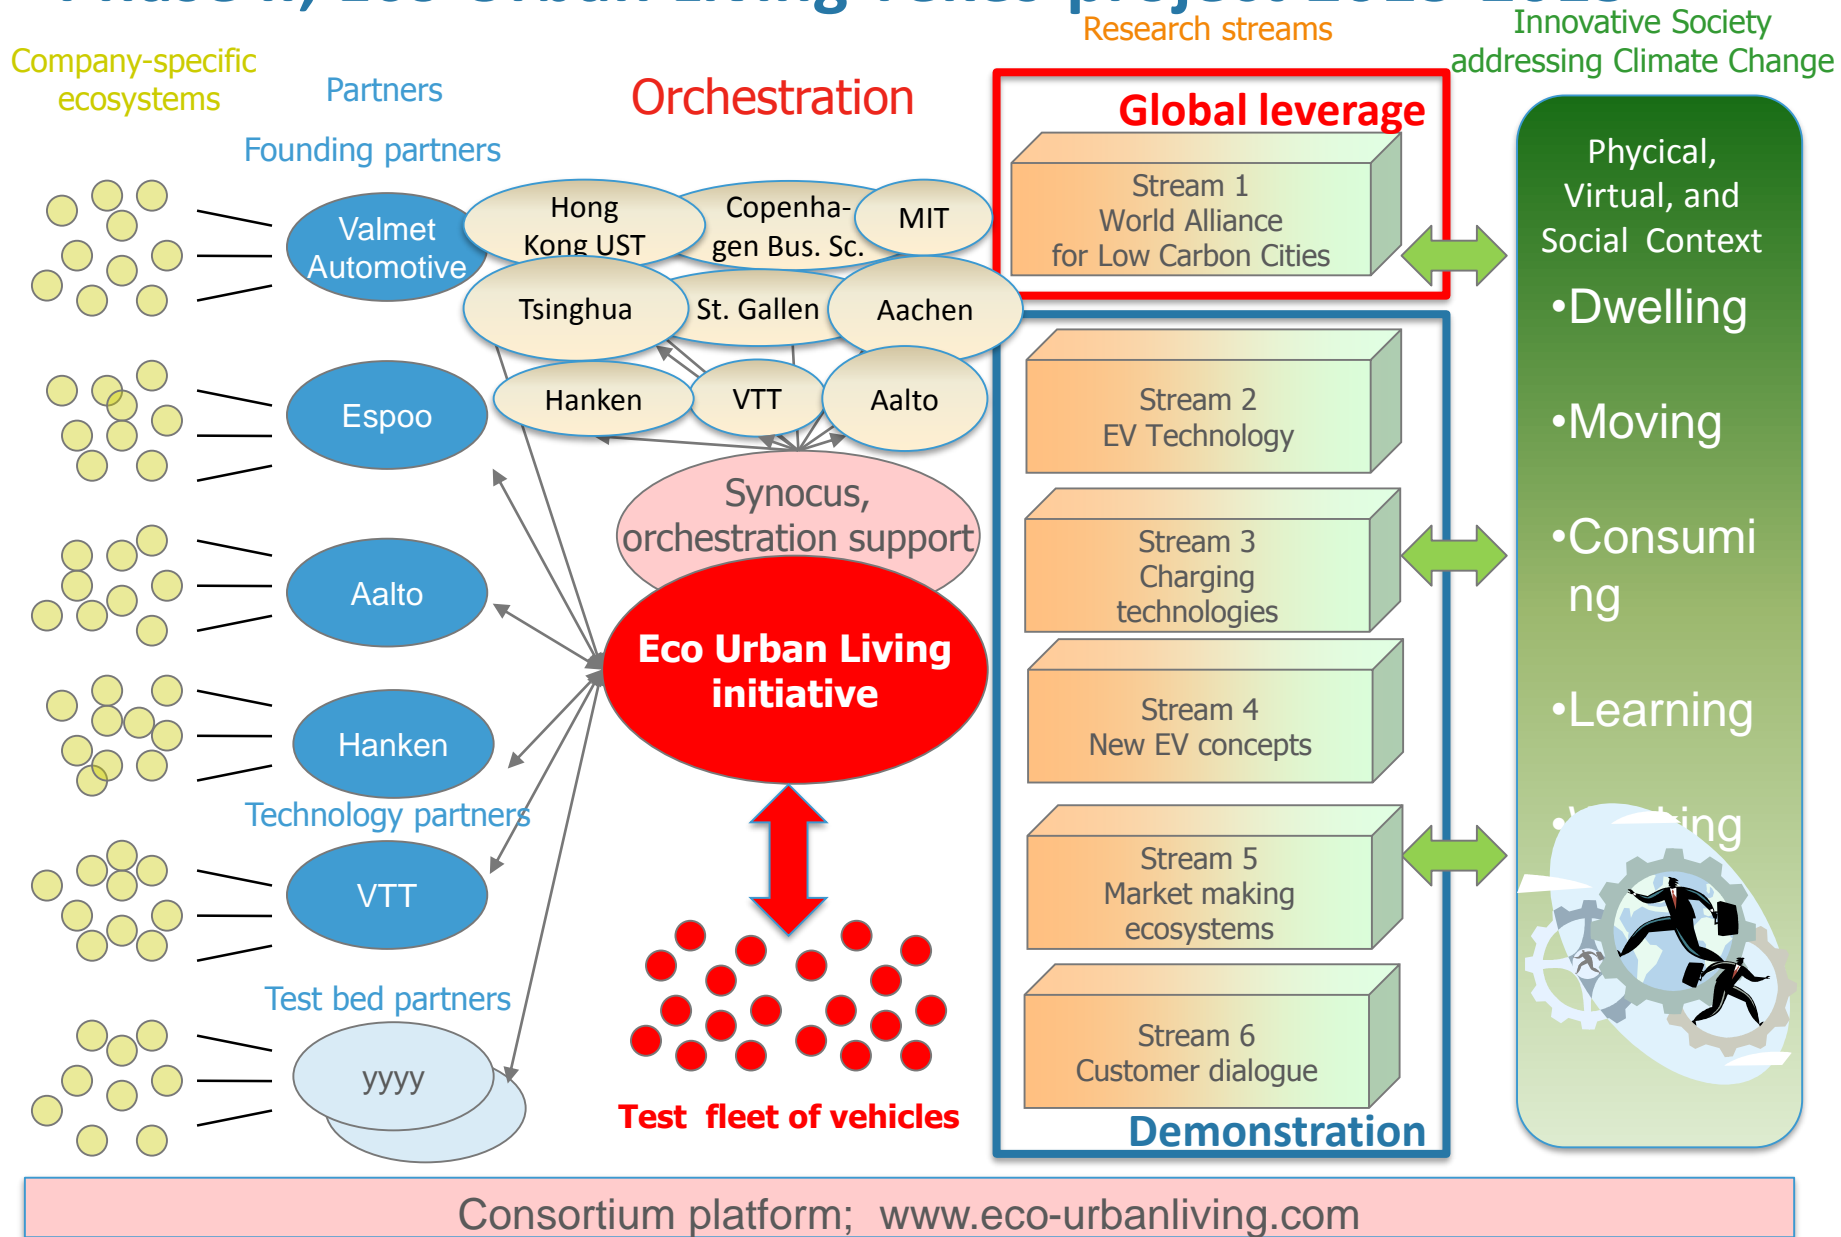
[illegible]

Company-specific ecosystems

Partners

Founding partners

Orchestration

Research streams

Innovative Society addressing Climate Change

Valmet Automotive

Hong Kong UST

Copenhagen Bus. Sc.

MIT

Tsinghua

St. Gallen

Aachen

Espoo

Hanken

VTT

Aalto

Synocus, orchestration support

Aalto

Eco Urban Living initiative

Hanken

Technology partners

VTT

Test bed partners

yyyy

Test fleet of vehicles

Global leverage

Stream 1 World Alliance for Low Carbon Cities

Stream 2 EV Technology

Stream 3 Charging technologies

Stream 4 New EV concepts

Stream 5 Market making ecosystems

Stream 6 Customer dialogue

Demonstration

Phycical, Virtual, and Social Context

•Dwelling

•Moving

•Consuming

•Learning

•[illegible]ing

Consortium platform; www.eco-urbanliving.com